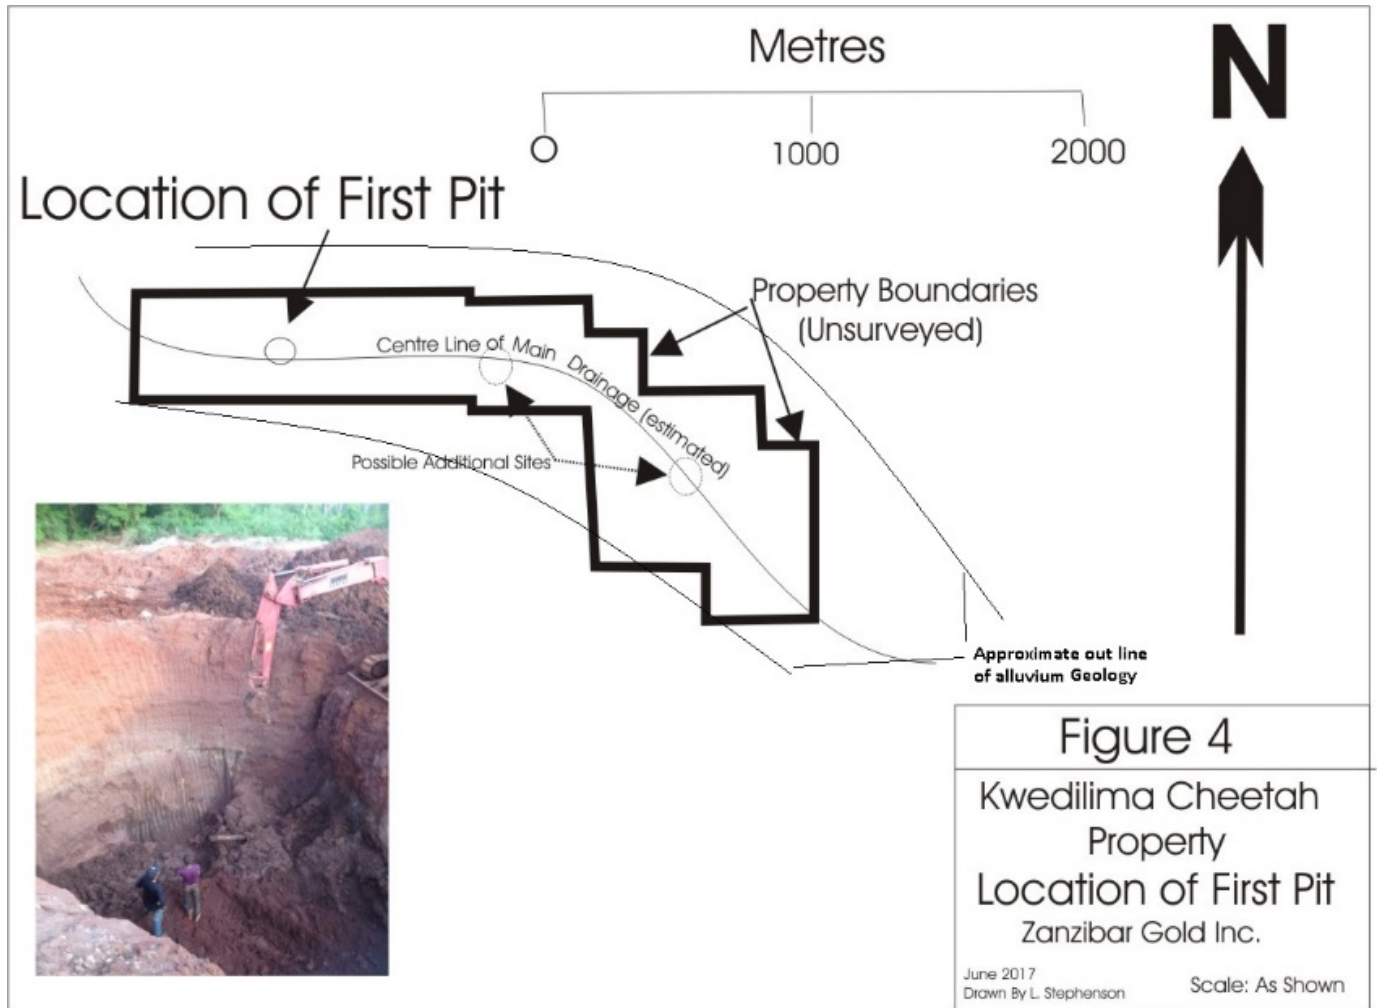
Metres

0 1000 2000

N

Location of First Pit

Property Boundaries (Unsurveyed)

Centre Line of Main Drainage (estimated)

Possible Additional Sites

Approximate out line of alluvium Geology

Figure 4

Kwedilima Cheetah Property

Location of First Pit

Zanzibar Gold Inc.

June 2017
Drawn By L. Stephenson

Scale: As Shown